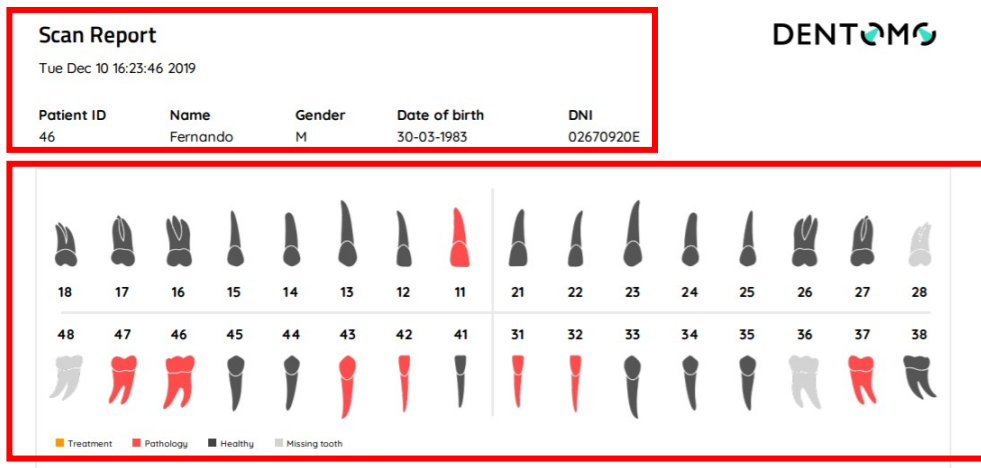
Scan Report

Tue Dec 10 16:23:46 2019

| Patient ID | Name | Gender | Date of birth | DNI |
|---|---|---|---|---|
| 46 | Fernando | M | 30-03-1983 | 02670920E |

DENTOMO

18 17 16 15 14 13 12 11 21 22 23 24 25 26 27 28

48 47 46 45 44 43 42 41 31 32 33 34 35 36 37 38

Treatment Pathology Healthy Missing tooth